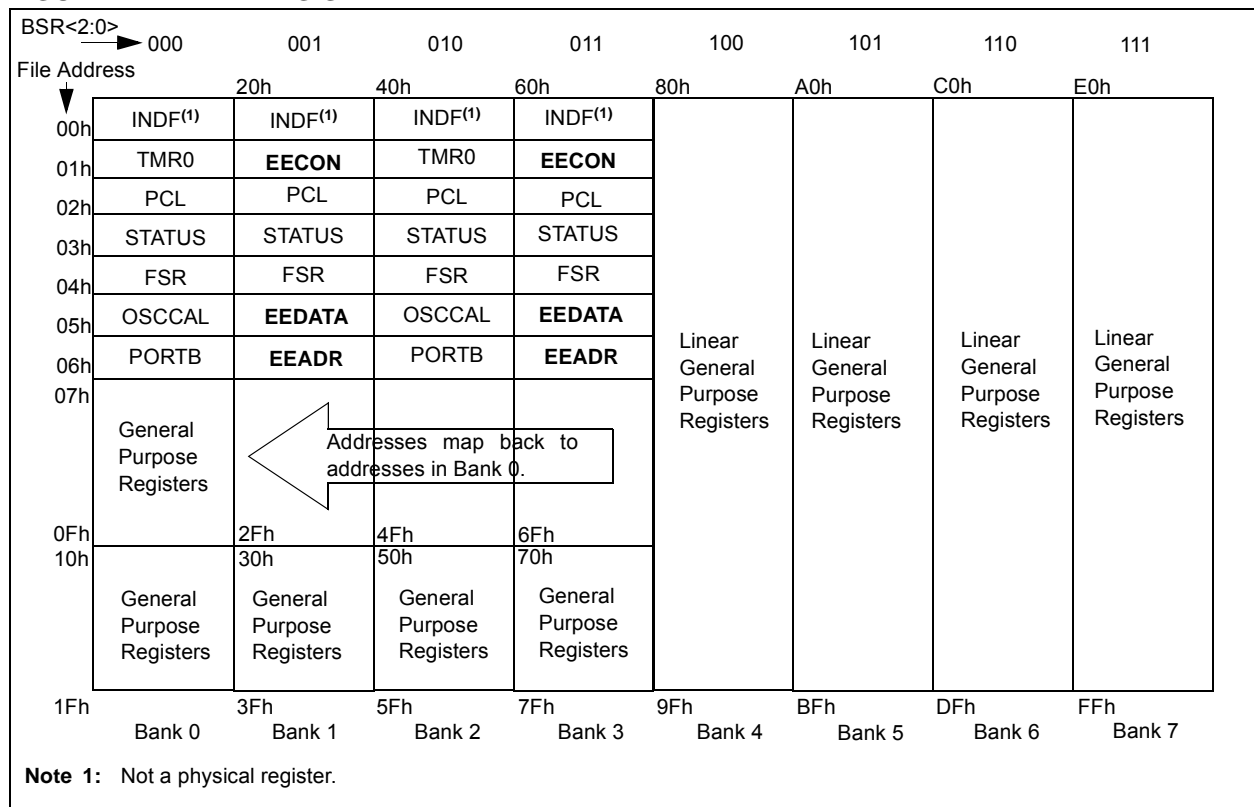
BSR<2:0>

| File Address | 000 | 001 | 010 | 011 | 100 | 101 | 110 | 111 |
|---|---|---|---|---|---|---|---|---|
| | | 20h | 40h | 60h | 80h | A0h | C0h | E0h |
| 00h | INDF$^{(1)}$ | INDF$^{(1)}$ | INDF$^{(1)}$ | INDF$^{(1)}$ | Linear General Purpose Registers | Linear General Purpose Registers | Linear General Purpose Registers | Linear General Purpose Registers |
| 01h | TMR0 | **EECON** | TMR0 | **EECON** | | | | |
| 02h | PCL | PCL | PCL | PCL | | | | |
| 03h | STATUS | STATUS | STATUS | STATUS | | | | |
| 04h | FSR | FSR | FSR | FSR | | | | |
| 05h | OSCCAL | **EEDATA** | OSCCAL | **EEDATA** | | | | |
| 06h | PORTB | **EEADR** | PORTB | **EEADR** | | | | |
| 07h | General Purpose Registers | Addresses map back to addresses in Bank 0. | | | | | | |
| 0Fh | | 2Fh | 4Fh | 6Fh | | | | |
| 10h | General Purpose Registers | 30h General Purpose Registers | 50h General Purpose Registers | 70h General Purpose Registers | | | | |
| 1Fh | | 3Fh | 5Fh | 7Fh | 9Fh | BFh | DFh | FFh |
| | Bank 0 | Bank 1 | Bank 2 | Bank 3 | Bank 4 | Bank 5 | Bank 6 | Bank 7 |

**Note 1:** Not a physical register.